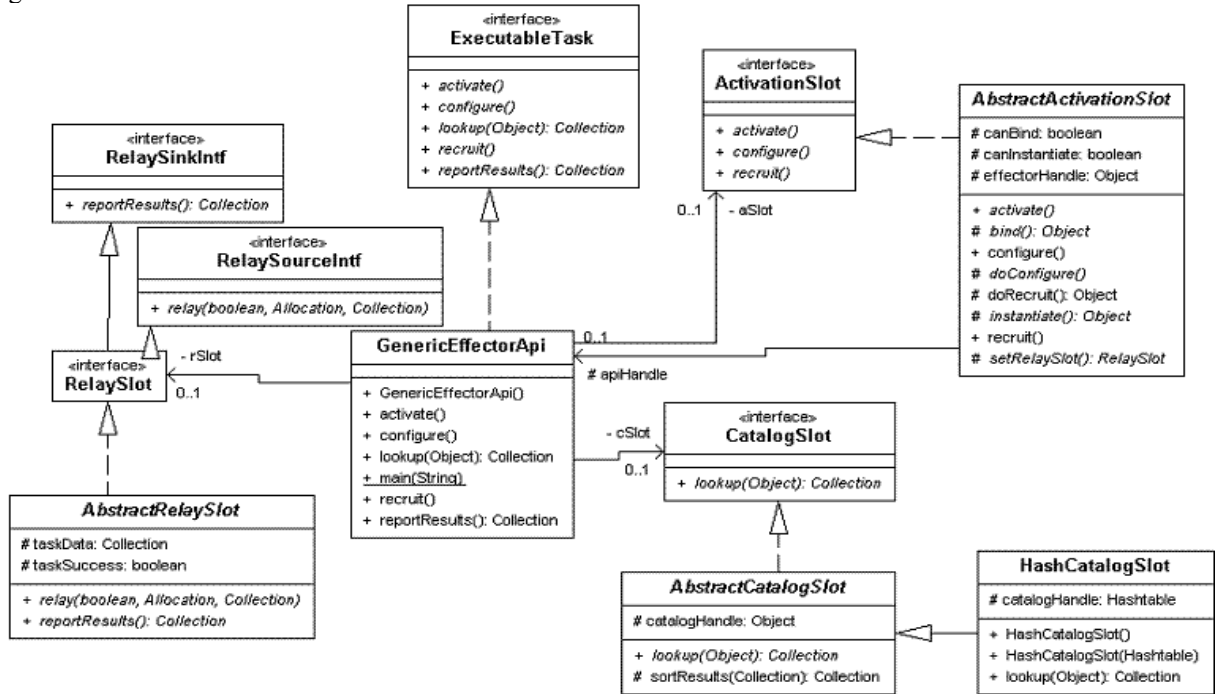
«interface»
ExecutableTask

+ activate()
+ configure()
+ lookup(Object): Collection
+ recruit()
+ reportResults(): Collection

«interface»
ActivationSlot

+ activate()
+ configure()
+ recruit()

AbstractActivationSlot

# canBind: boolean
# canInstantiate: boolean
# effectorHandle: Object

+ activate()
# bind(): Object
+ configure()
# doConfigure()
# doRecruit(): Object
# instantiate(): Object
+ recruit()
# setRelaySlot(): RelaySlot

«interface»
RelaySinkIntf

+ reportResults(): Collection

«interface»
RelaySourceIntf

+ relay(boolean, Allocation, Collection)

0..1
- aSlot

0..1

«interface»
RelaySlot

- rSlot
0..1

GenericEffectorApi

+ GenericEffectorApi()
+ activate()
+ configure()
+ lookup(Object): Collection
+ main(String)
+ recruit()
+ reportResults(): Collection

# apiHandle

- cSlot
0..1

«interface»
CatalogSlot

+ lookup(Object): Collection

AbstractRelaySlot

# taskData: Collection
# taskSuccess: boolean

+ relay(boolean, Allocation, Collection)
+ reportResults(): Collection

AbstractCatalogSlot

# catalogHandle: Object

+ lookup(Object): Collection
# sortResults(Collection): Collection

HashCatalogSlot

# catalogHandle: Hashtable

+ HashCatalogSlot()
+ HashCatalogSlot(Hashtable)
+ lookup(Object): Collection